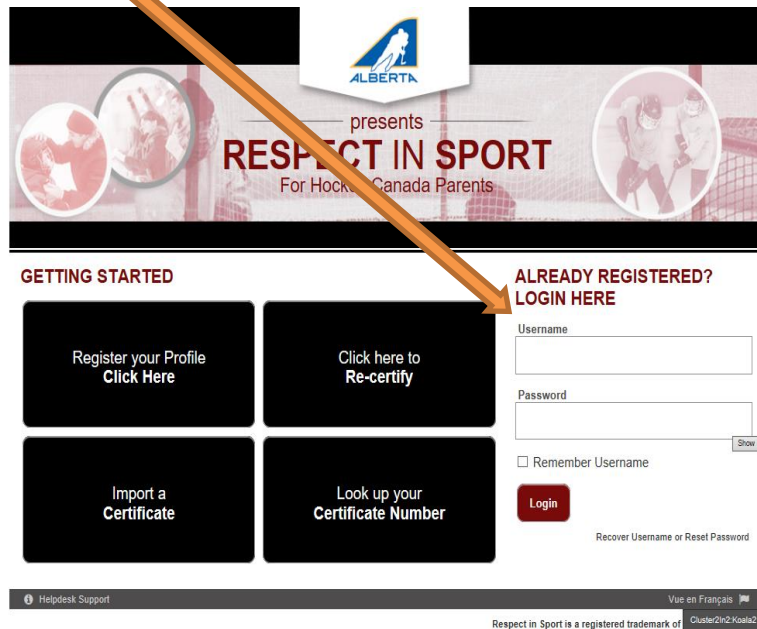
ALBERTA

presents

RESPECT IN SPORT

For Hockey Canada Parents

GETTING STARTED

Register your Profile
Click Here

Click here to
Re-certify

Import a
Certificate

Look up your
Certificate Number

ALREADY REGISTERED?
LOGIN HERE

Username

Password

Show

☐ Remember Username

Login

Recover Username or Reset Password

Helpdesk Support

Vue en Français

Respect in Sport is a registered trademark of

Cluster2In2:Koala2